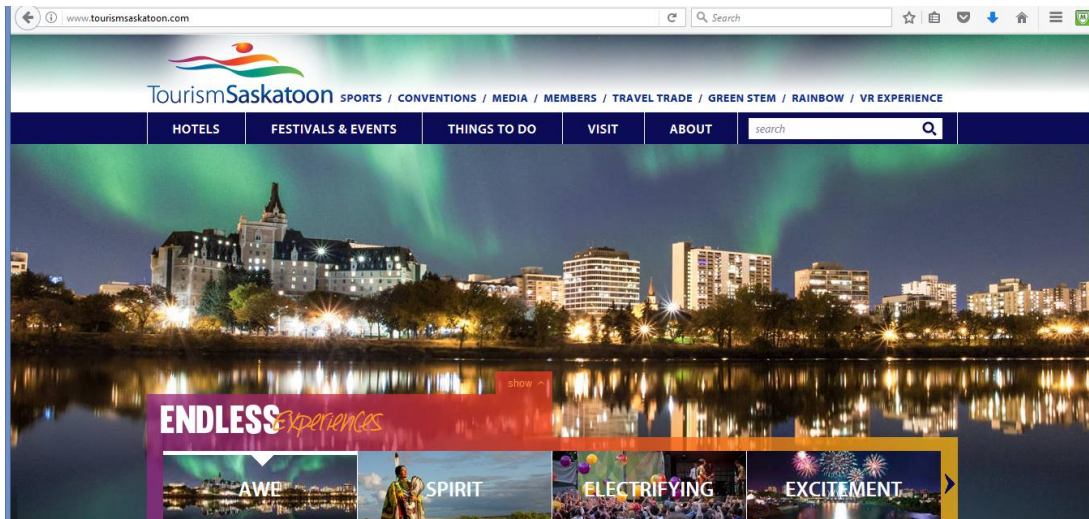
www.tourismsaskatoon.com

Search

TourismSaskatoon SPORTS / CONVENTIONS / MEDIA / MEMBERS / TRAVEL TRADE / GREEN STEM / RAINBOW / VR EXPERIENCE

HOTELS FESTIVALS & EVENTS THINGS TO DO VISIT ABOUT search

show

ENDLESS Experiences

AWE SPIRIT ELECTRIFYING EXCITEMENT